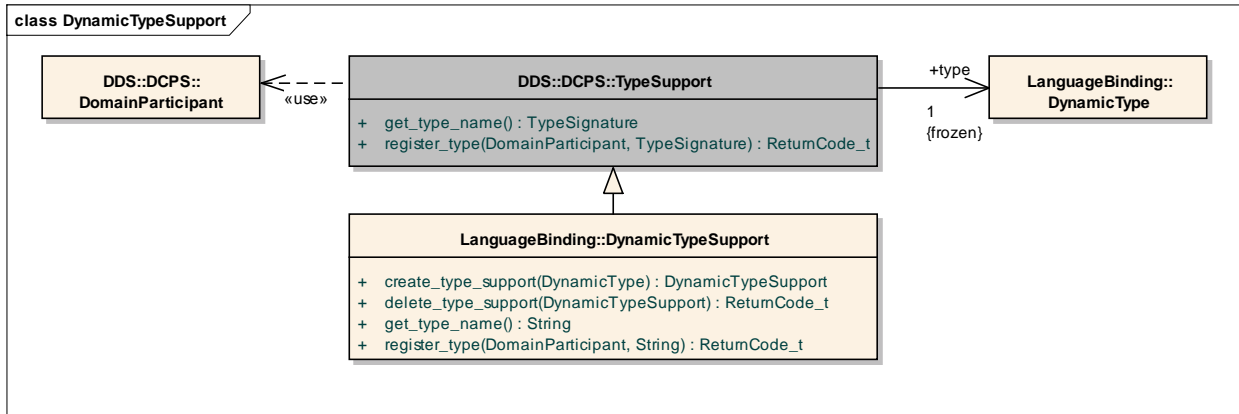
class DynamicTypeSupport

DDS::DCPS::DomainParticipant

«use»

DDS::DCPS::TypeSupport

+ get_type_name() : TypeSignature
+ register_type(DomainParticipant, TypeSignature) : ReturnCode_t

+type

1
{frozen}

LanguageBinding::DynamicType

LanguageBinding::DynamicTypeSupport

+ create_type_support(DynamicType) : DynamicTypeSupport
+ delete_type_support(DynamicTypeSupport) : ReturnCode_t
+ get_type_name() : String
+ register_type(DomainParticipant, String) : ReturnCode_t